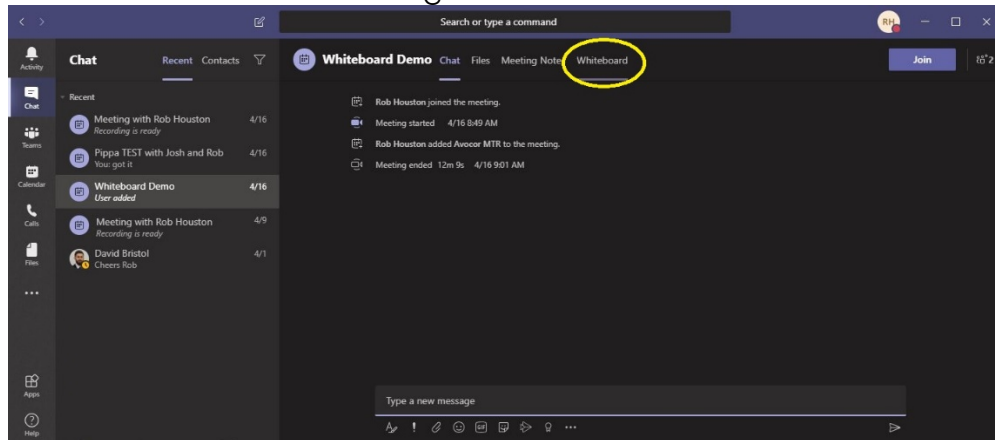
Search or type a command

RH

Activity

Chat

Teams

Calendar

Calls

Files

...

Apps

Help

Chat Recent Contacts

Recent

Meeting with Rob Houston 4/16
Recording is ready

Pippa TEST with Josh and Rob 4/16
You: got it

Whiteboard Demo 4/16
User added

Meeting with Rob Houston 4/9
Recording is ready

David Bristol 4/1
Cheers Rob

Whiteboard Demo Chat Files Meeting Notes Whiteboard

Join

Rob Houston joined the meeting.

Meeting started 4/16 8:49 AM

Rob Houston added Avocor MTR to the meeting.

Meeting ended 12m 9s 4/16 9:01 AM

Type a new message